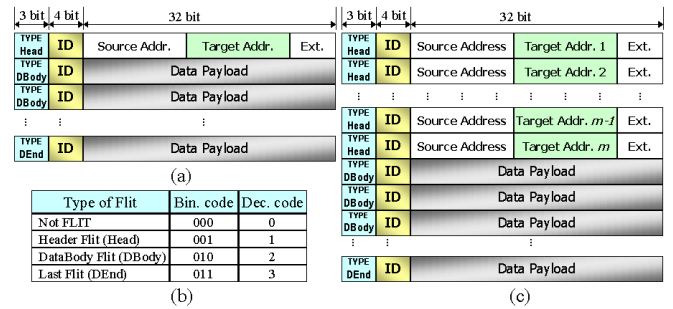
3 bit 4 bit 32 bit

| | | | | |
|---|---|---|---|---|
| TYPE Head | ID | Source Addr. | Target Addr. | Ext. |
| TYPE DBody | ID | Data Payload | | |
| TYPE DBody | ID | Data Payload | | |
| ⋮ | ⋮ | ⋮ | | |
| TYPE DEnd | ID | Data Payload | | |

(a)

| Type of Flit | Bin. code | Dec. code |
|---|---|---|
| Not FLIT | 000 | 0 |
| Header Flit (Head) | 001 | 1 |
| DataBody Flit (DBody) | 010 | 2 |
| Last Flit (DEnd) | 011 | 3 |

(b)

3 bit 4 bit 32 bit

| | | | | |
|---|---|---|---|---|
| TYPE Head | ID | Source Address | Target Addr. 1 | Ext. |
| TYPE Head | ID | Source Address | Target Addr. 2 | Ext. |
| ⋮ | ⋮ | ⋮ | ⋮ | ⋮ |
| TYPE Head | ID | Source Address | Target Addr. *m-1* | Ext. |
| TYPE Head | ID | Source Address | Target Addr. *m* | Ext. |
| TYPE DBody | ID | Data Payload | | |
| TYPE DBody | ID | Data Payload | | |
| TYPE DBody | ID | Data Payload | | |
| TYPE DBody | ID | Data Payload | | |
| ⋮ | ⋮ | ⋮ | | |
| TYPE DEnd | ID | Data Payload | | |

(c)